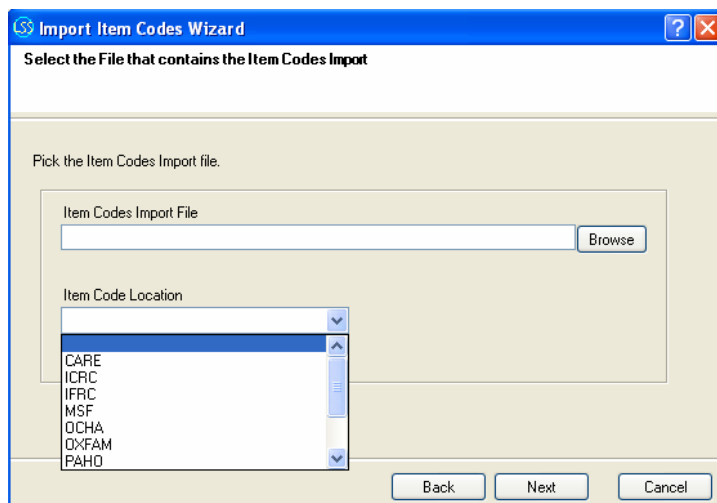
Import Item Codes Wizard

Select the File that contains the Item Codes Import

Pick the Item Codes Import file.

Item Codes Import File

Browse

Item Code Location

CARE
ICRC
IFRC
MSF
OCHA
OXFAM
PAHO

Back Next Cancel